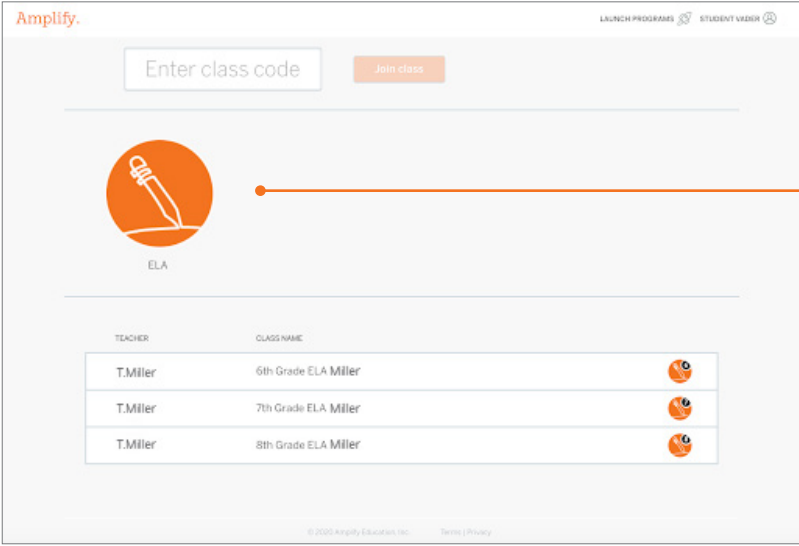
Amplify.

LAUNCH PROGRAMS STUDENT VADER

Enter class code

Join class

ELA

| TEACHER | CLASS NAME |
|---|---|
| T.Miller | 6th Grade ELA Miller |
| T.Miller | 7th Grade ELA Miller |
| T.Miller | 8th Grade ELA Miller |

© 2020 Amplify Education, Inc. Terms | Privacy